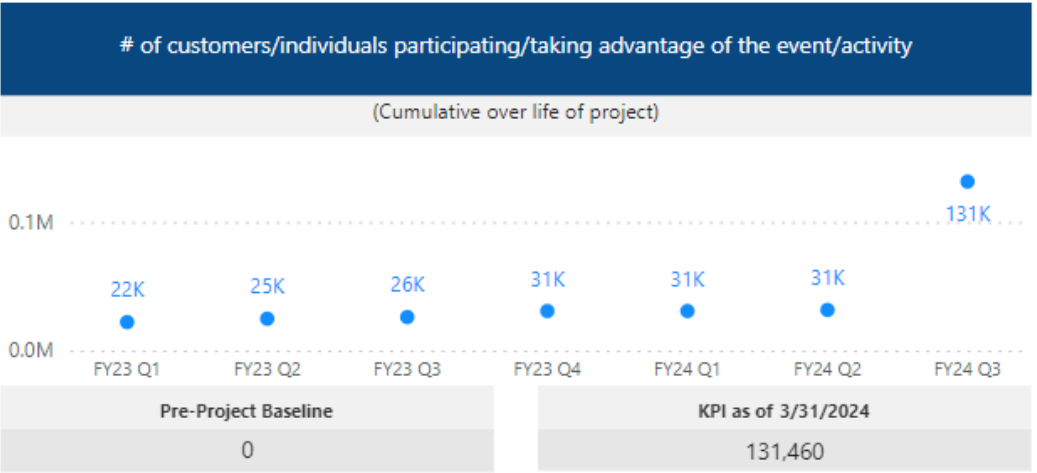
# of customers/individuals participating/taking advantage of the event/activity

(Cumulative over life of project)

0.1M
0.0M

22K
25K
26K
31K
31K
31K
131K

FY23 Q1
FY23 Q2
FY23 Q3
FY23 Q4
FY24 Q1
FY24 Q2
FY24 Q3

| Pre-Project Baseline |
|---|
| 0 |

| KPI as of 3/31/2024 |
|---|
| 131,460 |